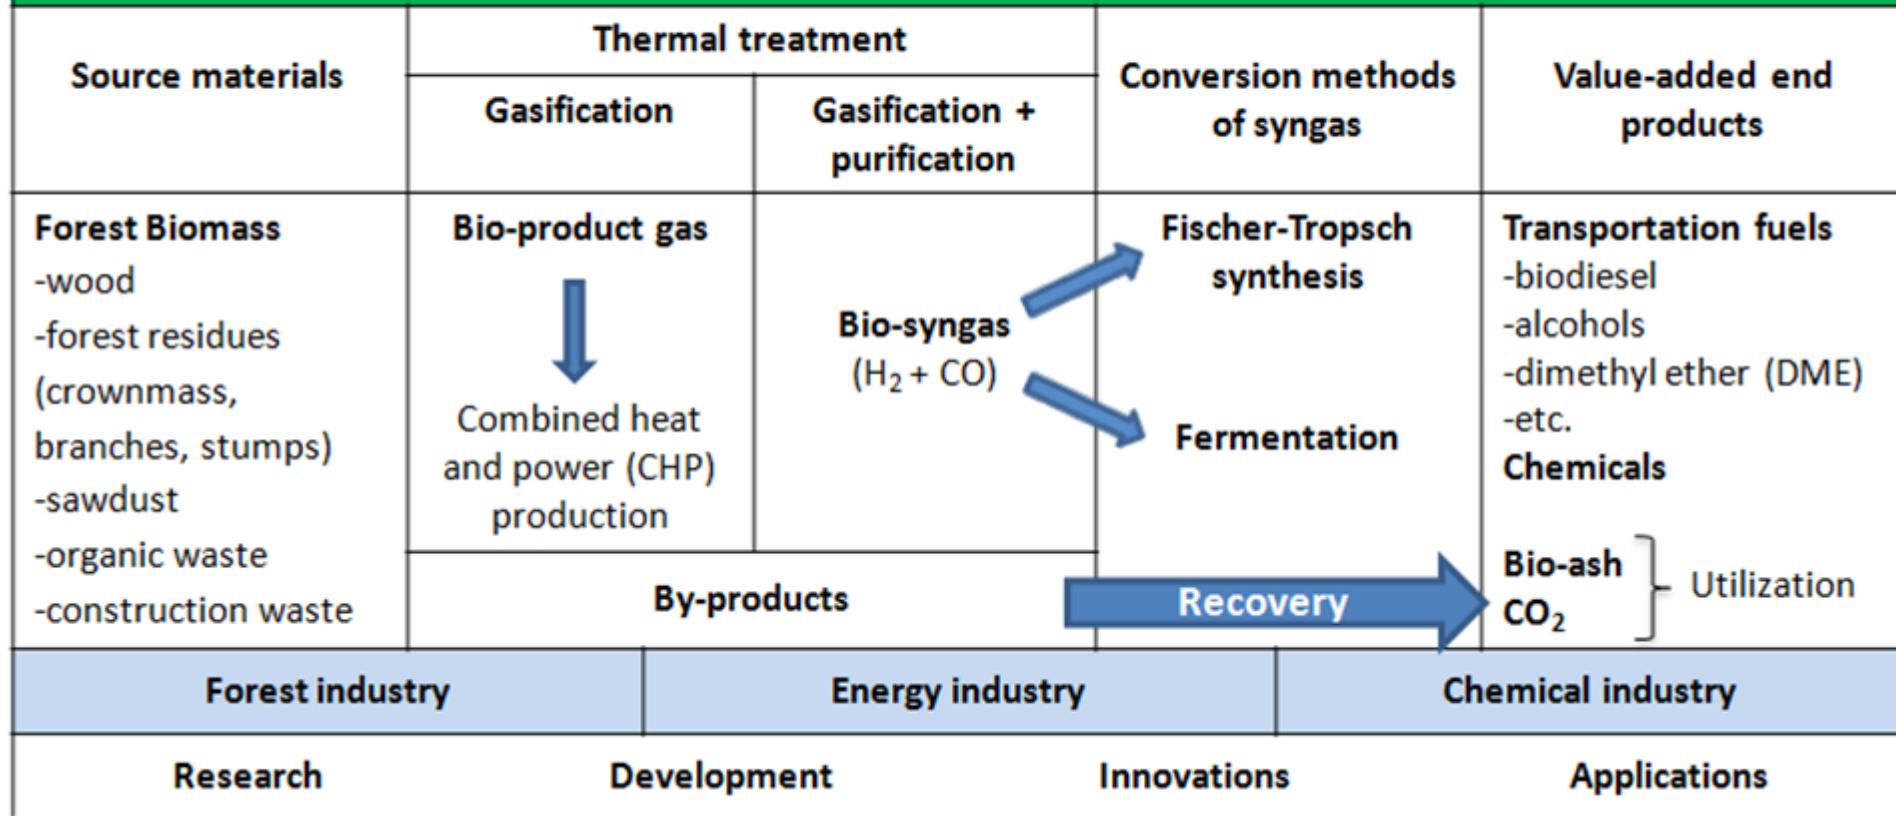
| Source materials | Thermal treatment: Gasification | Thermal treatment: Gasification + purification | Conversion methods of syngas | Value-added end products |
|---|---|---|---|---|
| **Forest Biomass** -wood -forest residues (crownmass, branches, stumps) -sawdust -organic waste -construction waste | **Bio-product gas** Combined heat and power (CHP) production | **Bio-syngas** ($H_2$ + CO) | **Fischer-Tropsch synthesis** **Fermentation** | **Transportation fuels** -biodiesel -alcohols -dimethyl ether (DME) -etc. **Chemicals** |
| | **By-products** | | Recovery | **Bio-ash** **$CO_2$** Utilization |

| Forest industry | Energy industry | Chemical industry |
|---|---|---|

Research Development Innovations Applications